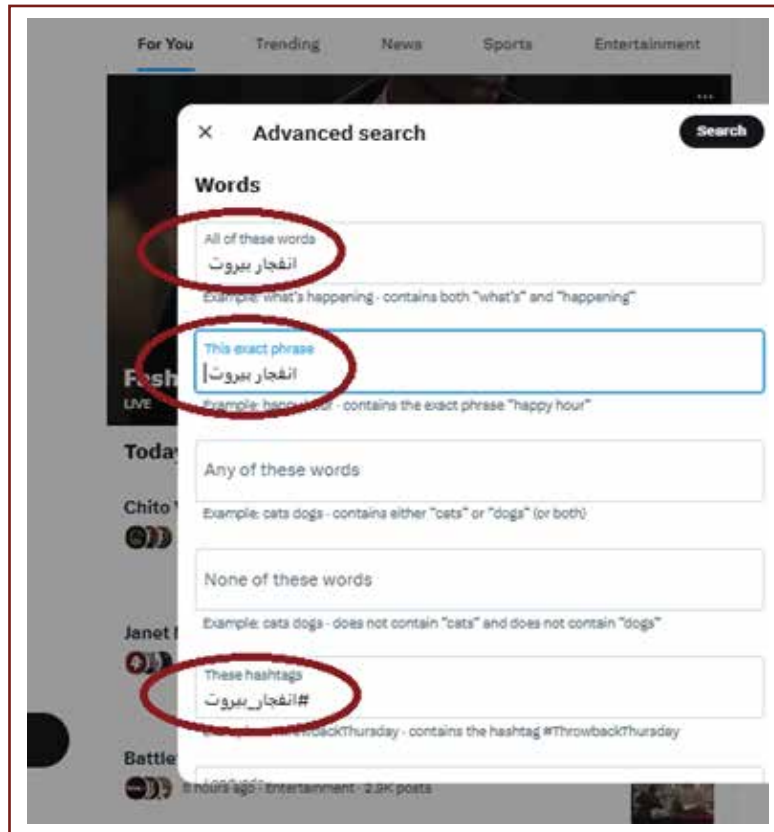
For You Trending News Sports Entertainment

Fash
LIVE

Today

Chito

Janet

Battle
8 hours ago · Entertainment · 2.9K posts

× Advanced search Search

Words

All of these words
انفجار بيروت
Example: what's happening · contains both "what's" and "happening"

This exact phrase
انفجار بيروت
Example: happy hour · contains the exact phrase "happy hour"

Any of these words
Example: cats dogs · contains either "cats" or "dogs" (or both)

None of these words
Example: cats dogs · does not contain "cats" and does not contain "dogs"

These hashtags
#انفجار_بيروت
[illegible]ThrowbackThursday · contains the hashtag #ThrowbackThursday

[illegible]